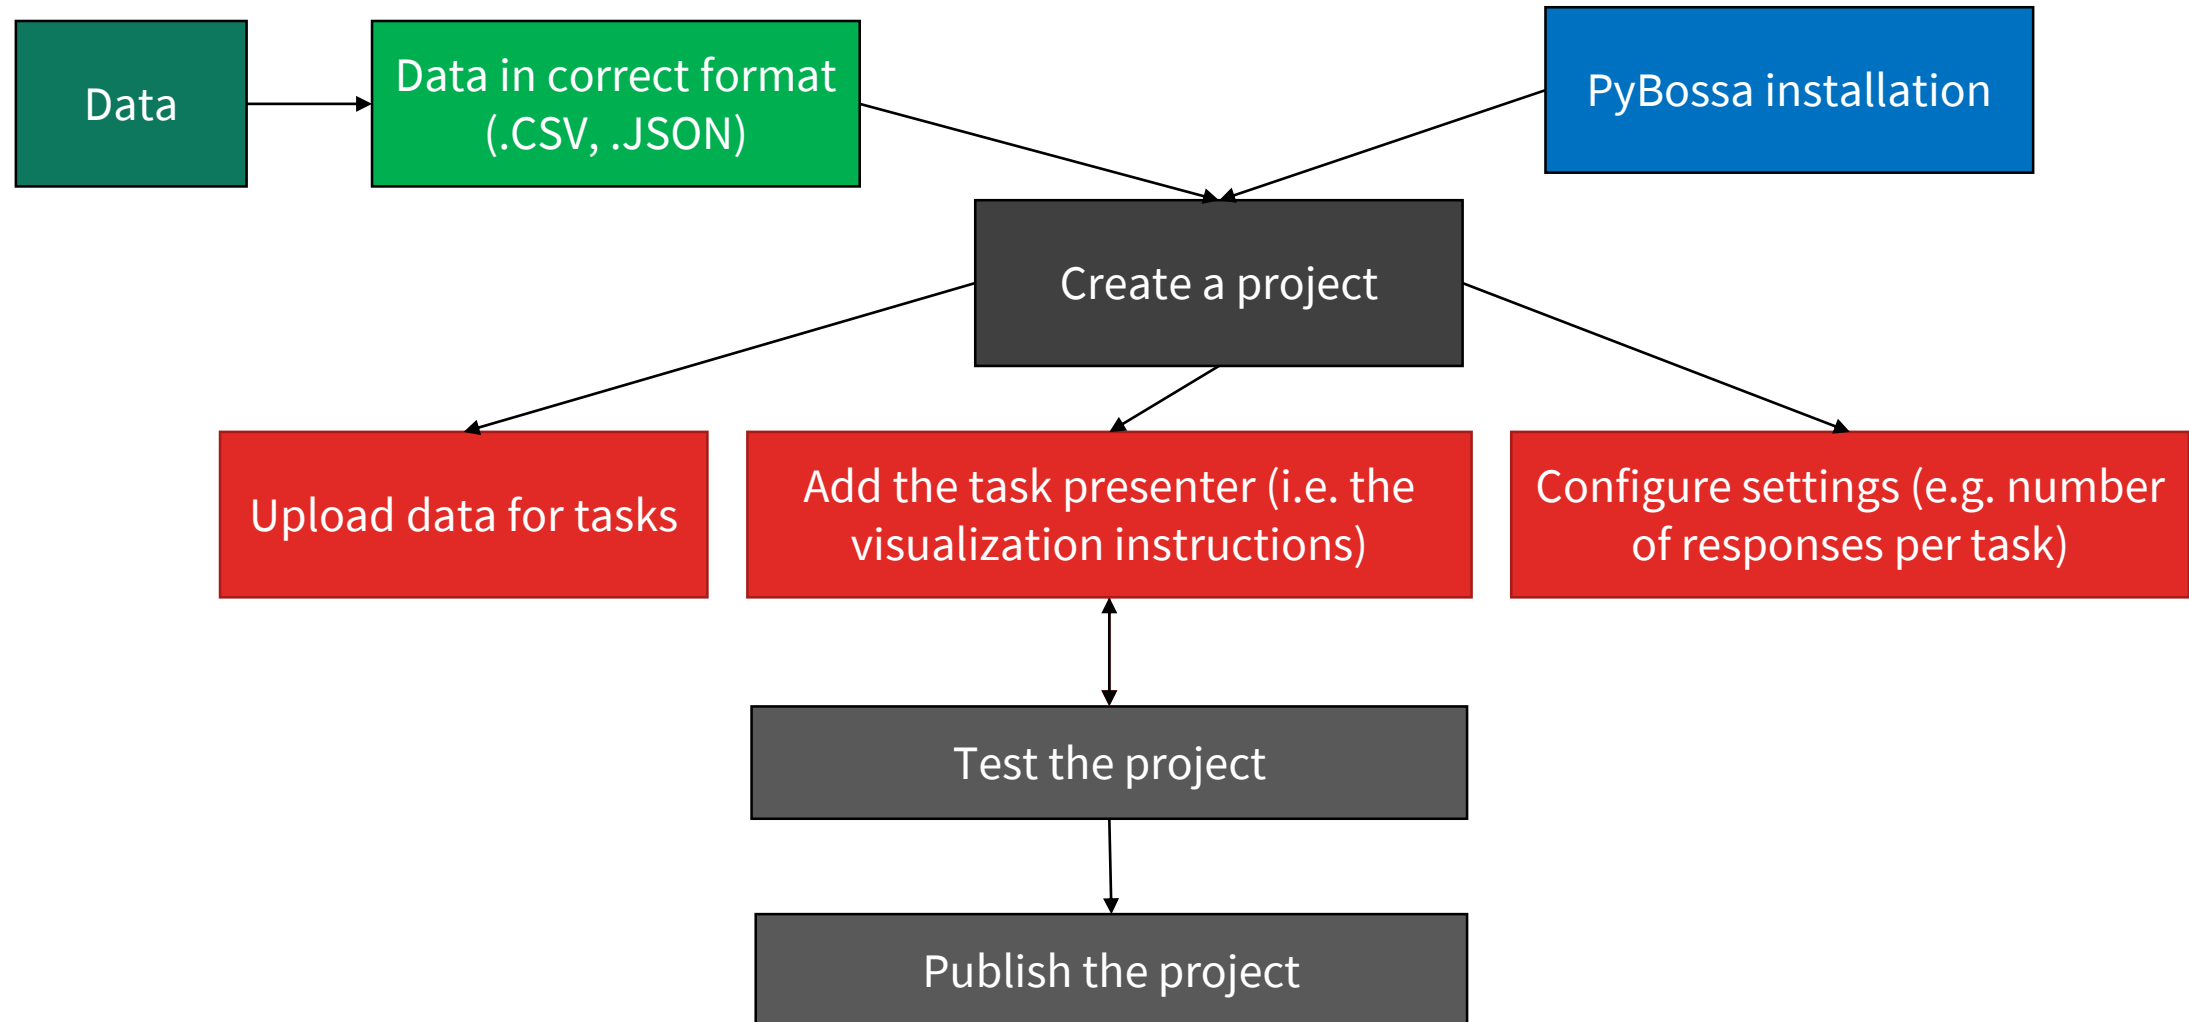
Data

Data in correct format (.CSV, .JSON)

PyBossa installation

Create a project

Upload data for tasks

Add the task presenter (i.e. the visualization instructions)

Configure settings (e.g. number of responses per task)

Test the project

Publish the project